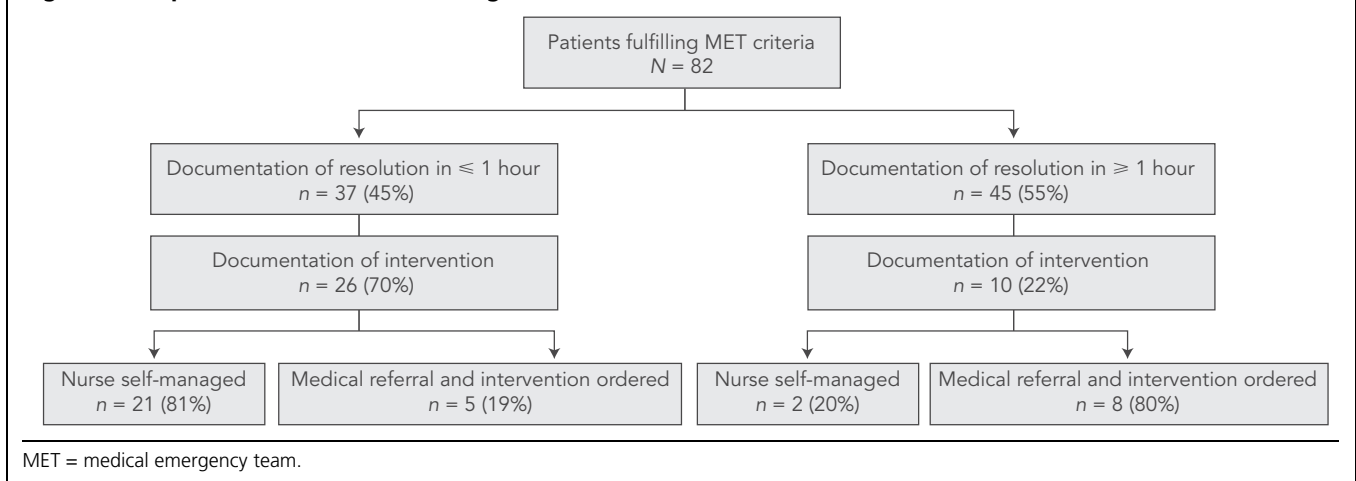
Patients fulfilling MET criteria
$N = 82$

Documentation of resolution in $\leqslant 1$ hour
$n = 37$ (45%)

Documentation of intervention
$n = 26$ (70%)

Nurse self-managed
$n = 21$ (81%)

Medical referral and intervention ordered
$n = 5$ (19%)

Documentation of resolution in $\geqslant 1$ hour
$n = 45$ (55%)

Documentation of intervention
$n = 10$ (22%)

Nurse self-managed
$n = 2$ (20%)

Medical referral and intervention ordered
$n = 8$ (80%)

MET = medical emergency team.